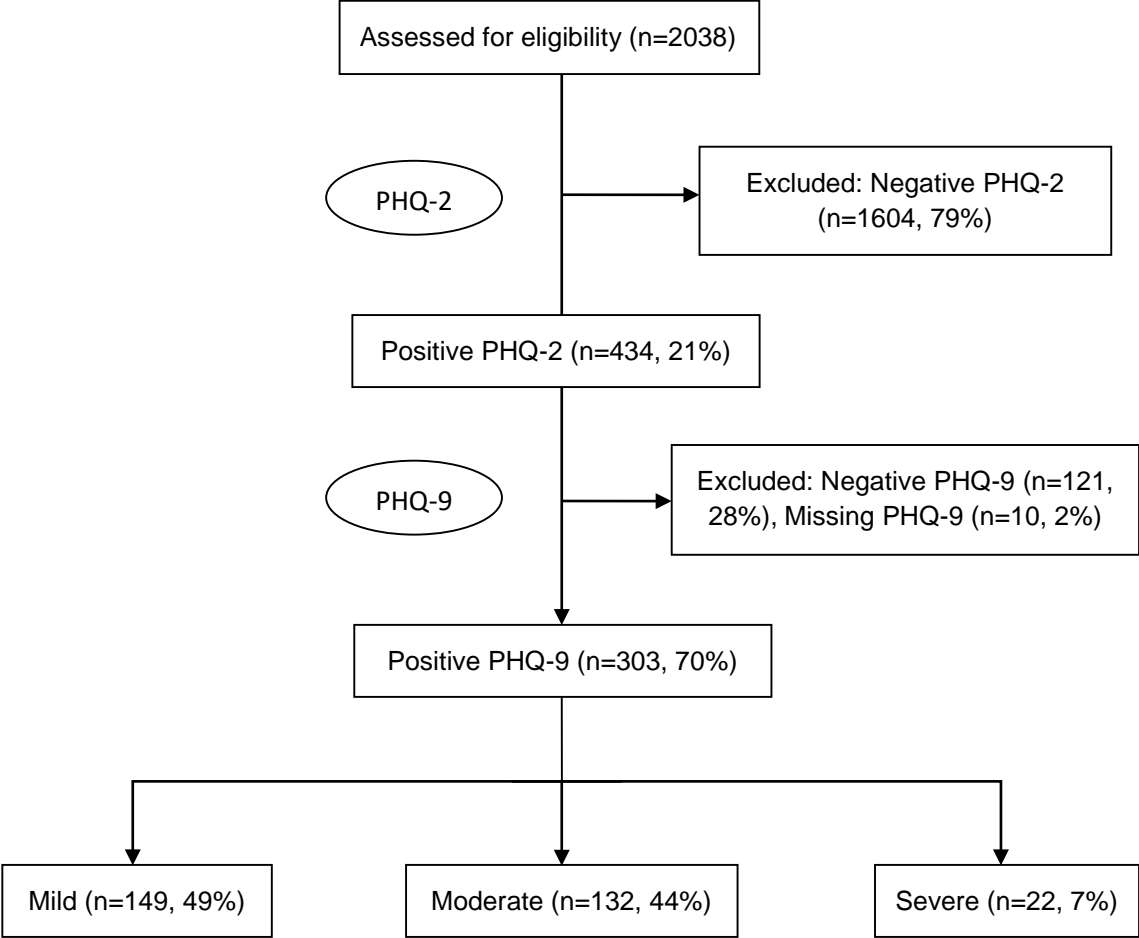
Assessed for eligibility (n=2038)

PHQ-2

Excluded: Negative PHQ-2 (n=1604, 79%)

Positive PHQ-2 (n=434, 21%)

PHQ-9

Excluded: Negative PHQ-9 (n=121, 28%), Missing PHQ-9 (n=10, 2%)

Positive PHQ-9 (n=303, 70%)

Mild (n=149, 49%)

Moderate (n=132, 44%)

Severe (n=22, 7%)